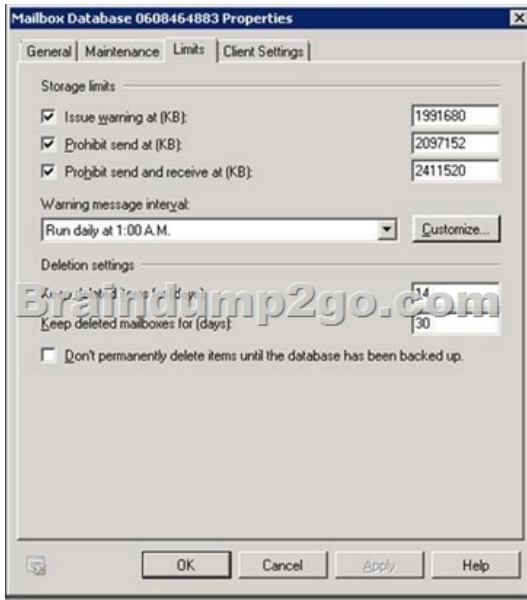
Mailbox Database 0608464883 Properties

General | Maintenance | Limits | Client Settings

Storage limits

Issue warning at (KB): 1991680

Prohibit send at (KB): 2097152

Prohibit send and receive at (KB): 2411520

Warning message interval:

Run daily at 1:00 A.M.

Customize...

Deletion settings

Braindump2go.com

Keep deleted items for (days): 14

Keep deleted mailboxes for (days): 30

Don't permanently delete items until the database has been backed up.

OK Cancel Apply Help